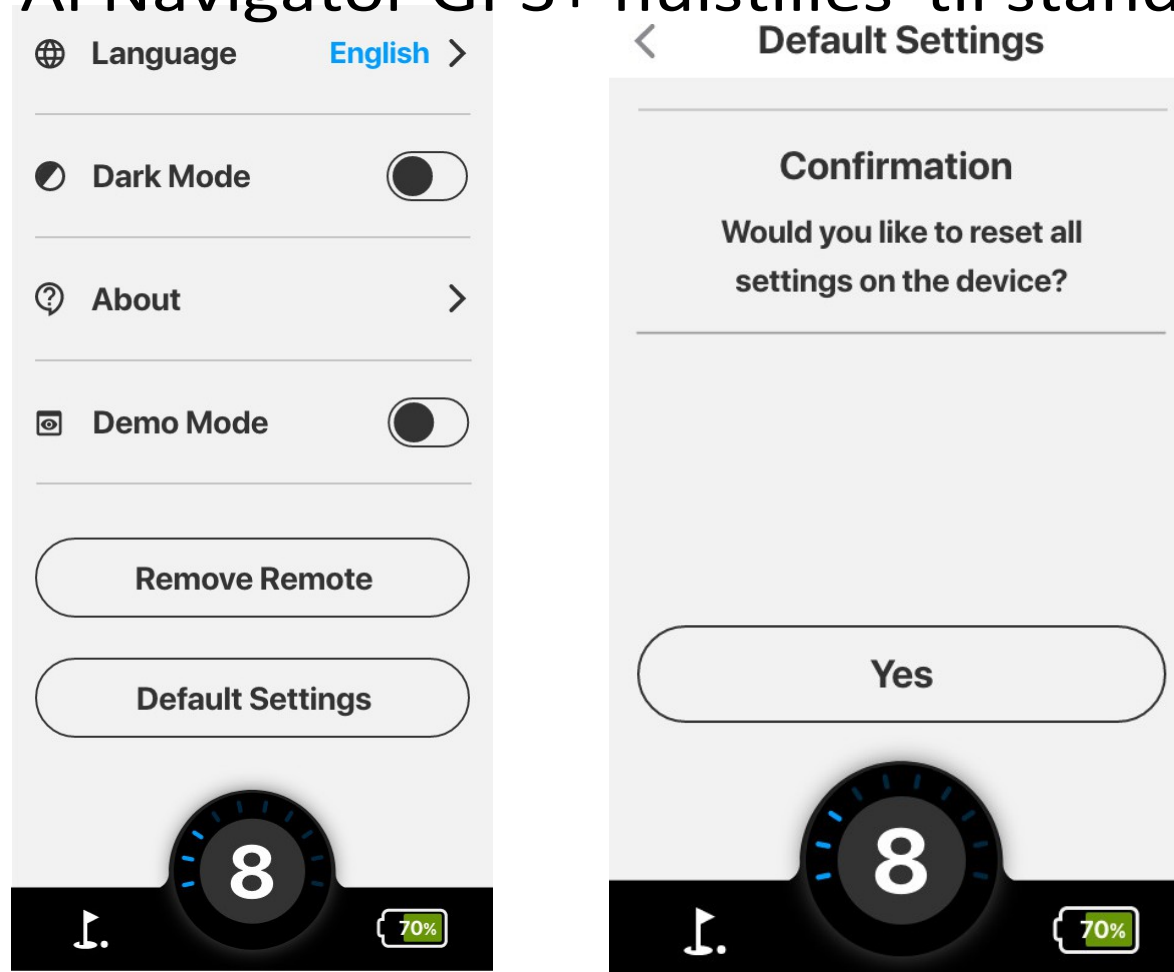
AI Navigator GPS+ indstilles til stand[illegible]

Language English >

Dark Mode

About >

Demo Mode

Remove Remote

Default Settings

8

70%

< Default Settings

Confirmation

Would you like to reset all settings on the device?

Yes

8

70%